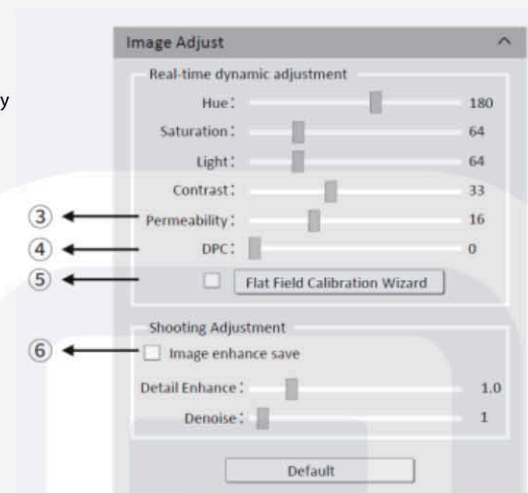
y

Image Adjust

Real-time dynamic adjustment

Hue: 180

Saturation: 64

Light: 64

Contrast: 33

③ Permeability: 16

④ DPC: 0

⑤ Flat Field Calibration Wizard

Shooting Adjustment

⑥ Image enhance save

Detail Enhance: 1.0

Denoise: 1

Default